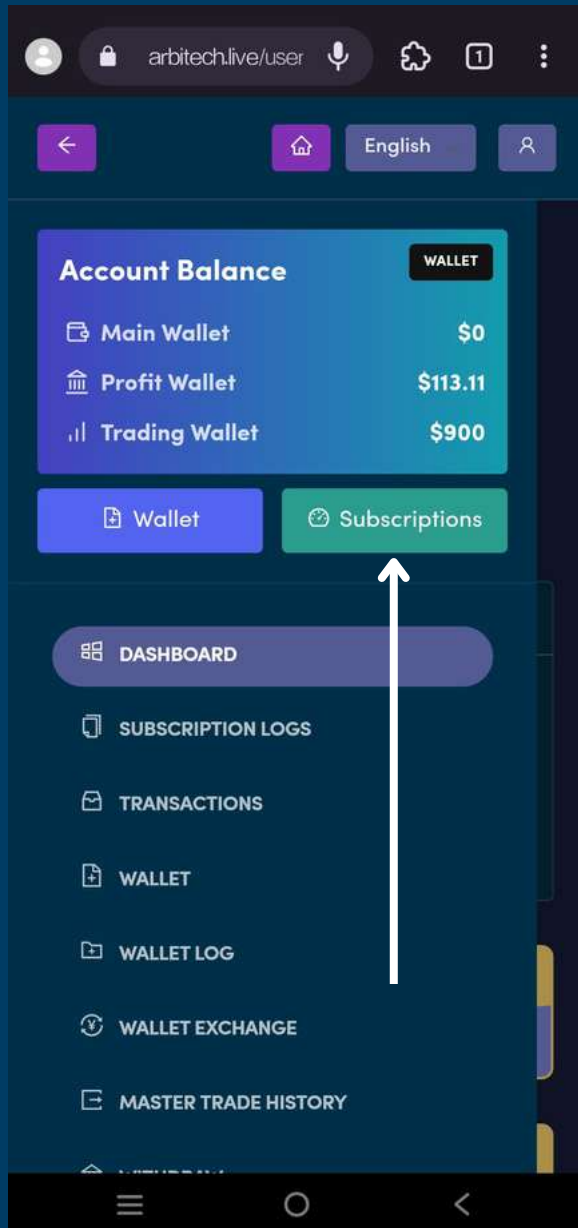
arbitech.live/user

1

English

Account Balance

WALLET

Main Wallet $0

Profit Wallet $113.11

Trading Wallet $900

Wallet

Subscriptions

DASHBOARD

SUBSCRIPTION LOGS

TRANSACTIONS

WALLET

WALLET LOG

WALLET EXCHANGE

MASTER TRADE HISTORY

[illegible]